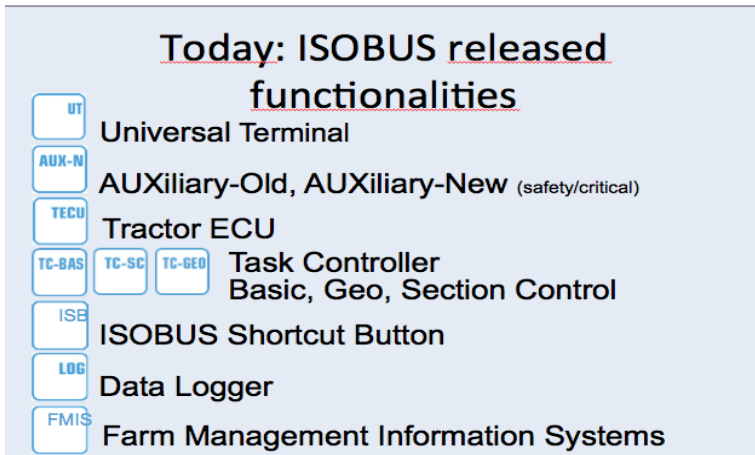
Today: ISOBUS released functionalities

UT
Universal Terminal

AUX-N
AUXiliary-Old, AUXiliary-New (safety/critical)

TECU
Tractor ECU

TC-BAS TC-SC TC-GEO
Task Controller
Basic, Geo, Section Control

ISB
ISOBUS Shortcut Button

LOG
Data Logger

FMIS
Farm Management Information Systems